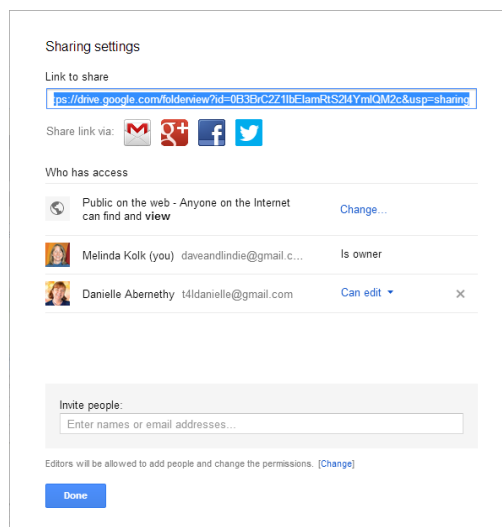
Sharing settings

Link to share

ps://drive.google.com/folderview?id=0B3BrC2Z1lbElamRtS2l4YmlQM2c&usp=sharing

Share link via:

Who has access

Public on the web - Anyone on the Internet can find and **view**

Change...

Melinda Kolk (you) daveandlindie@gmail.c...

Is owner

Danielle Abernethy t4ldanielle@gmail.com

Can edit

×

Invite people:

Enter names or email addresses...

Editors will be allowed to add people and change the permissions. [Change]

Done